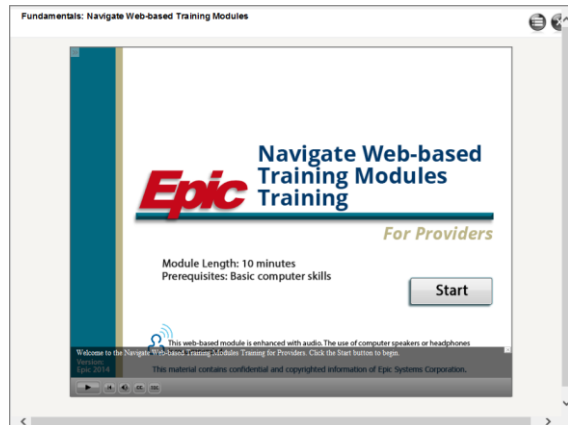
Fundamentals: Navigate Web-based Training Modules

Epic

Navigate Web-based Training Modules Training

For Providers

Module Length: 10 minutes
Prerequisites: Basic computer skills

Start

This web-based module is enhanced with audio. The use of computer speakers or headphones

Welcome to the Navigate Web-based Training Modules Training for Providers. Click the Start button to begin.

Version: Epic 2014

This material contains confidential and copyrighted information of Epic Systems Corporation.